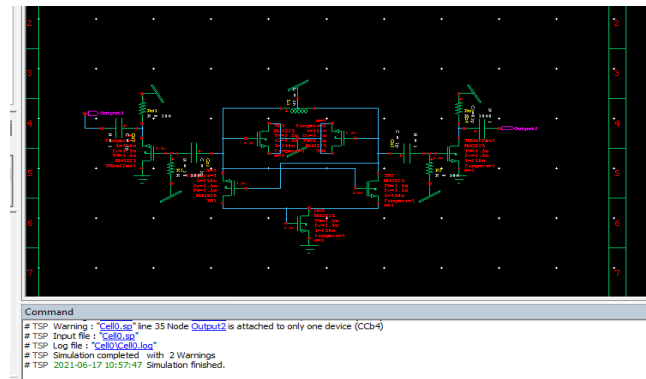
2
3
4
5
6
7

2
3
4
5
6
7

Output1
Output2

Command
# TSP Warning : "Cell0.sp" line 35 Node Output2 is attached to only one device (CCb4)
# TSP Input file : "Cell0.sp"
# TSP Log file : "Cell0\Cell0.log"
# TSP Simulation completed with 2 Warnings
# TSP 2021-06-17 10:57:47 Simulation finished.